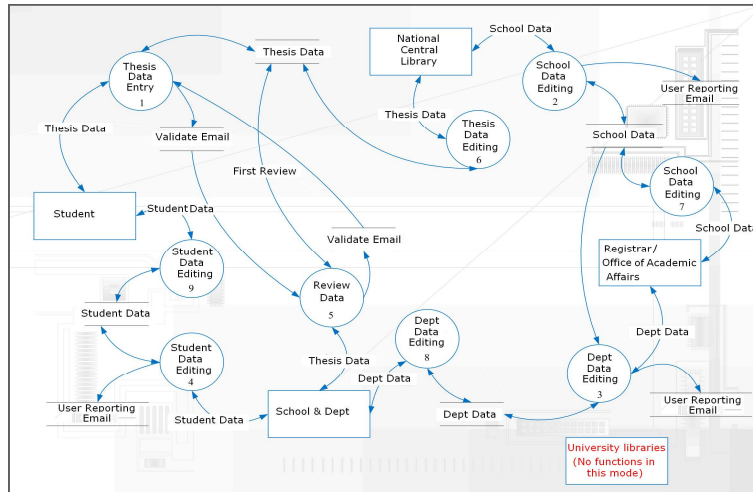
Thesis Data Entry
1

Thesis Data

National Central Library

School Data

School Data Editing
2

User Reporting Email

Thesis Data

Validate Email

Thesis Data

Thesis Data Editing
6

School Data

First Review

School Data Editing
7

Student

Student Data

Validate Email

School Data

Registrar / Office of Academic Affairs

Student Data Editing
9

Review Data
5

Dept Data Editing
8

Student Data

Dept Data

Student Data Editing
4

Thesis Data

Dept Data

Dept Data Editing
3

User Reporting Email

Student Data

School & Dept

Dept Data

User Reporting Email

University libraries (No functions in this mode)